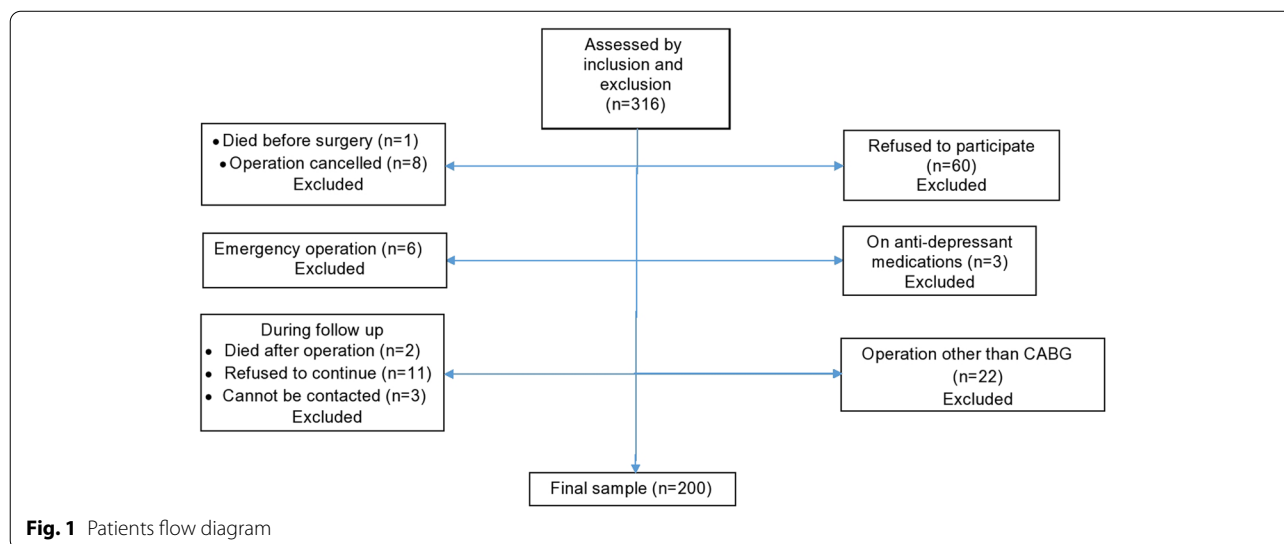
Assessed by inclusion and exclusion (n=316)

• Died before surgery (n=1)
• Operation cancelled (n=8)
Excluded

Refused to participate (n=60)
Excluded

Emergency operation (n=6)
Excluded

On anti-depressant medications (n=3)
Excluded

During follow up
• Died after operation (n=2)
• Refused to continue (n=11)
• Cannot be contacted (n=3)
Excluded

Operation other than CABG (n=22)
Excluded

Final sample (n=200)

**Fig. 1** Patients flow diagram